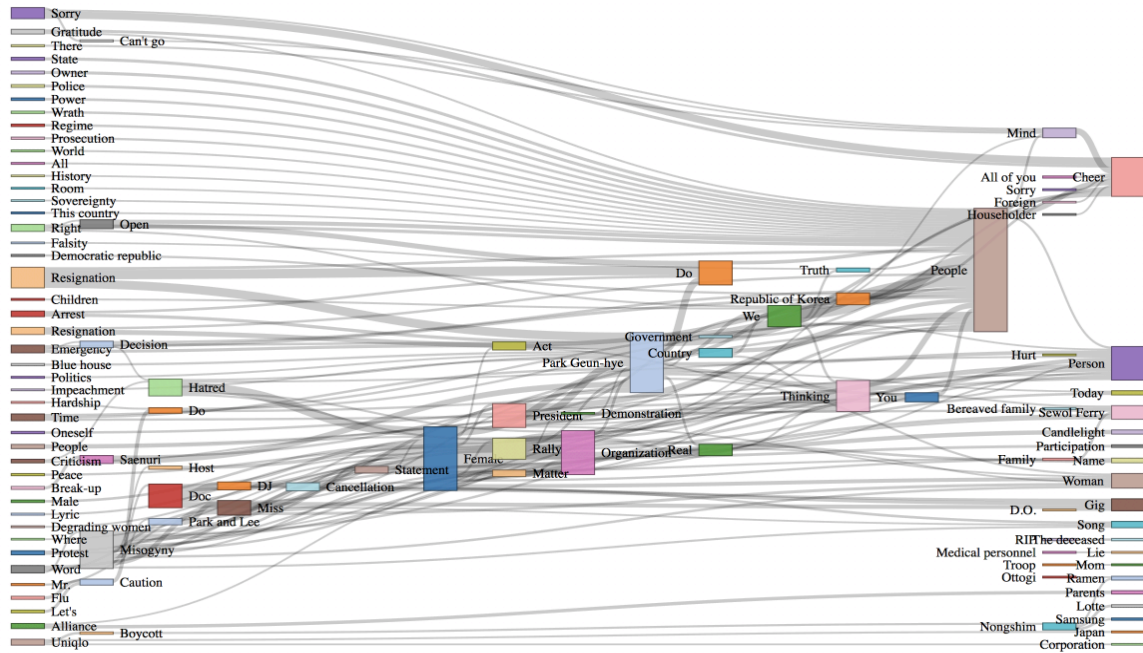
Sorry
Gratitude
There
Can't go
State
Owner
Police
Power
Wrath
Regime
Prosecution
World
All
History
Room
Sovereignty
This country
Right
Open
Falsity
Democratic republic
Resignation
Children
Arrest
Resignation
Emergency
Decision
Blue house
Politics
Impeachment
Hatred
Hardship
Time
Do
Oneself
People
Criticism
Saenuri
Peace
Host
Break-up
Male
Doc
DJ
Lyric
Miss
Degrading women
Park and Lee
Where
Protest
Misogyny
Word
Mr.
Caution
Flu
Let's
Alliance
Boycott
Uniqlo
Cancellation
Statement
Female
Act
Park Geun-hye
Government
Country
President
Demonstration
Rally
Organization
Matter
Real
Do
Truth
Republic of Korea
We
People
Thinking
You
Mind
All of you
Cheer
Sorry
Foreign
Householder
Hurt
Person
Today
Bereaved family
Sewol Ferry
Candlelight
Participation
Family
Name
Woman
D.O.
Gig
Song
RIP
The deceased
Medical personnel
Lie
Troop
Mom
Ottogi
Ramen
Parents
Lotte
Samsung
Nongshim
Japan
Corporation